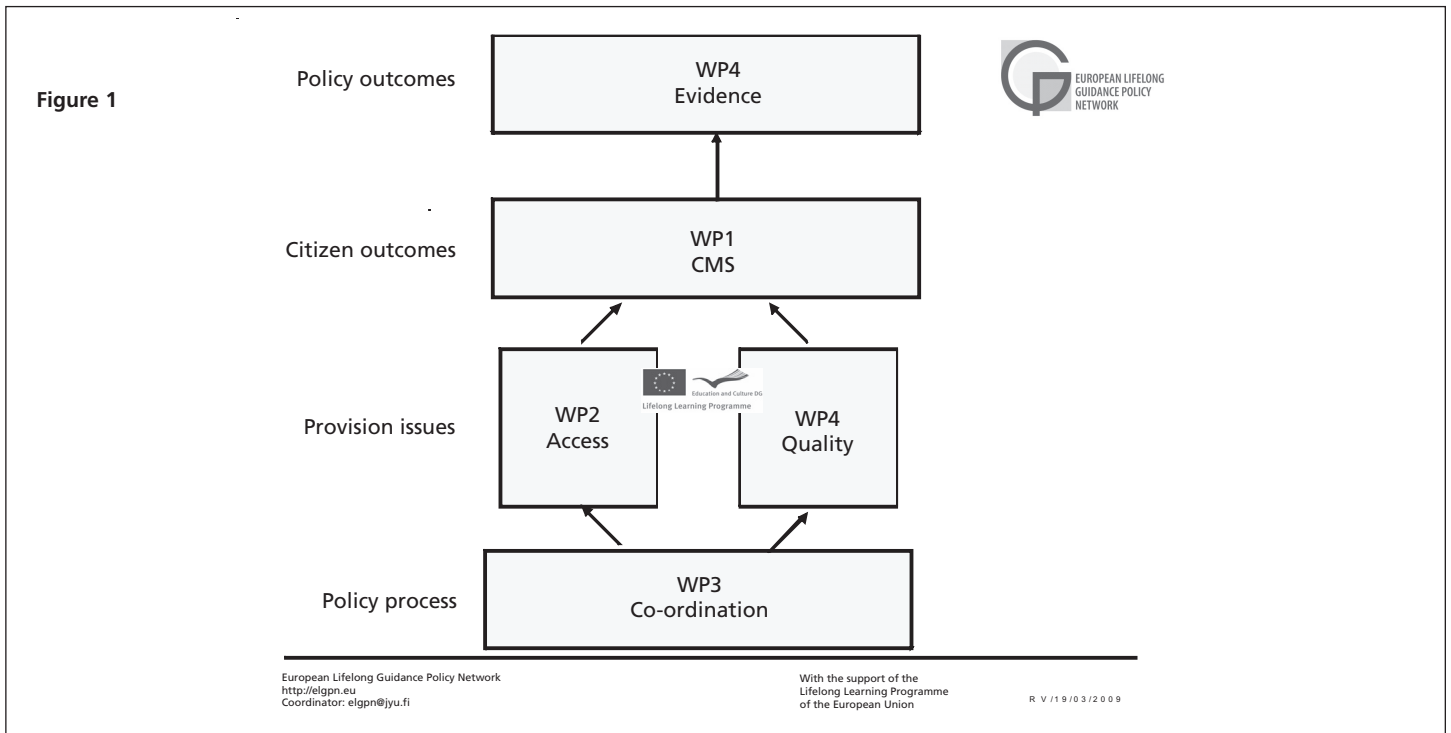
Figure 1

Policy outcomes

WP4
Evidence

EUROPEAN LIFELONG GUIDANCE POLICY NETWORK

Citizen outcomes

WP1
CMS

Provision issues

Education and Culture DG
Lifelong Learning Programme

WP2
Access

WP4
Quality

Policy process

WP3
Co-ordination

European Lifelong Guidance Policy Network
http://elgpn.eu
Coordinator: elgpn@jyu.fi

With the support of the
Lifelong Learning Programme
of the European Union

R V /19/03/2009